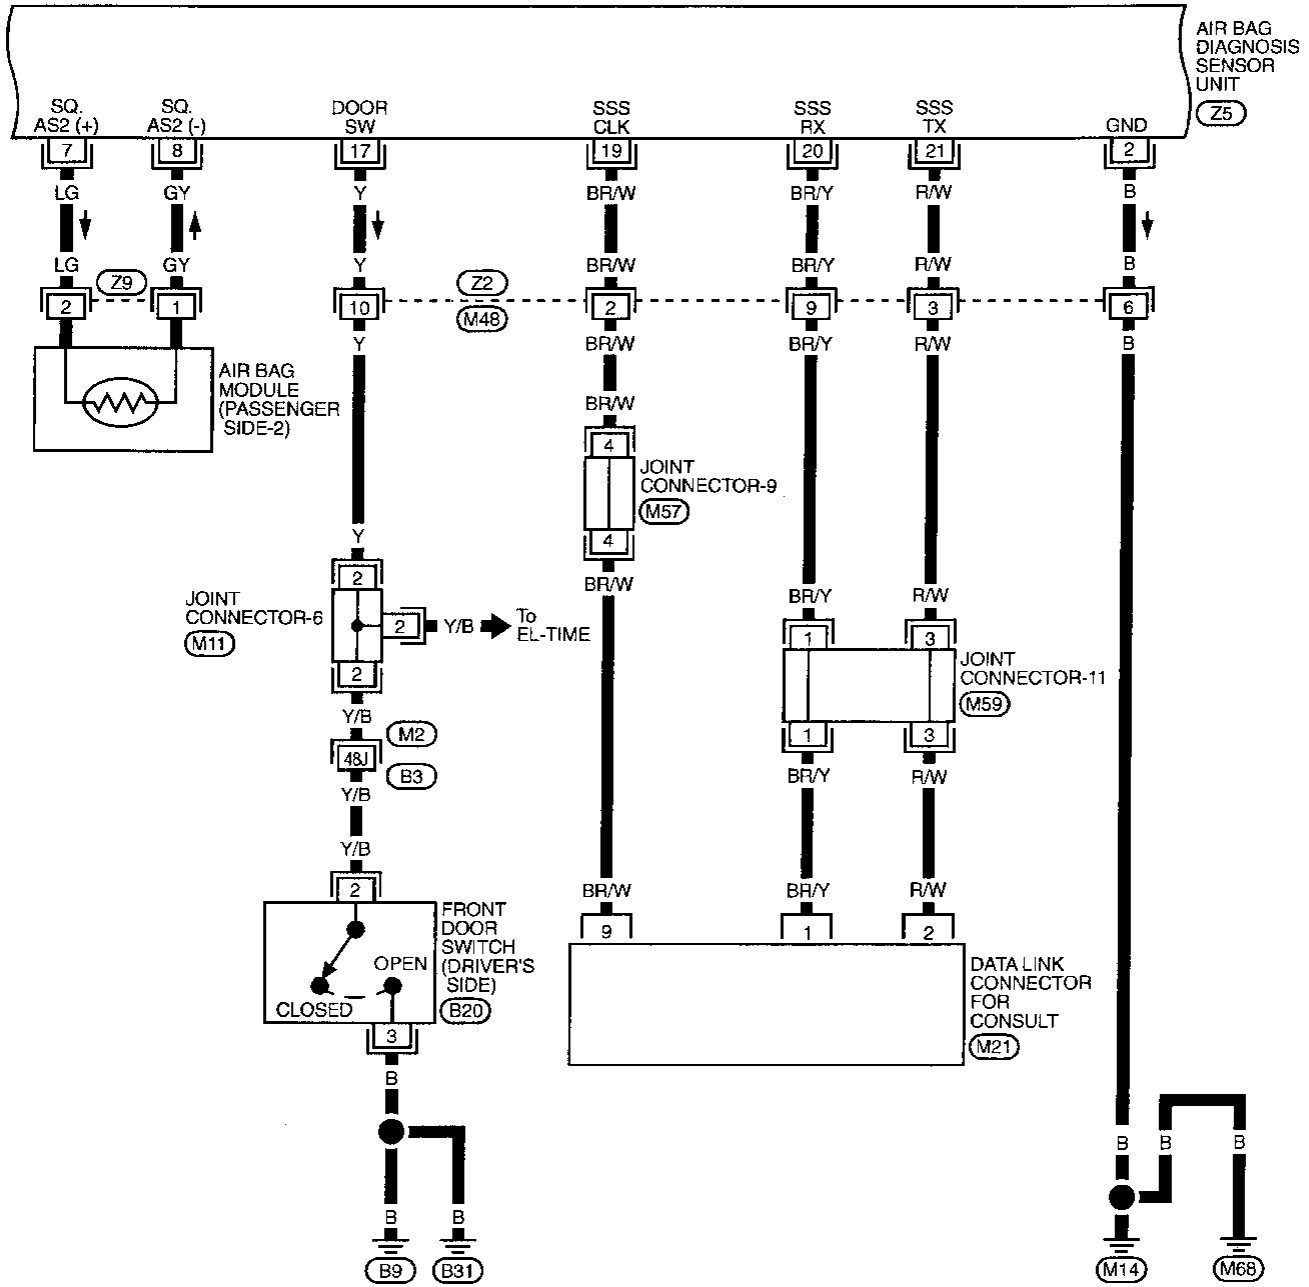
AIR BAG DIAGNOSIS SENSOR UNIT
Z5

SQ. AS2 (+)
7
LG
LG
2

SQ. AS2 (-)
8
GY
GY
1

Z9

AIR BAG MODULE (PASSENGER SIDE-2)

DOOR SW
17
Y
Y
10
Y
Y
2
JOINT CONNECTOR-6
M11
2
Y/B
To EL-TIME
2
Y/B
M2
48J
B3
Y/B
Y/B
2
FRONT DOOR SWITCH (DRIVER'S SIDE)
OPEN
CLOSED
B20
3
B
B
B
B9
B31

Z2
M48

SSS CLK
19
BR/W
BR/W
2
BR/W
BR/W
4
JOINT CONNECTOR-9
M57
4
BR/W
BR/W
9

SSS RX
20
BR/Y
BR/Y
9
BR/Y
BR/Y
1
1
BR/Y
BR/Y
1

SSS TX
21
R/W
R/W
3
R/W
R/W
3
JOINT CONNECTOR-11
M59
3
R/W
R/W
2

DATA LINK CONNECTOR FOR CONSULT
M21

GND
2
B
B
6
B
B
B
B
M14
M68